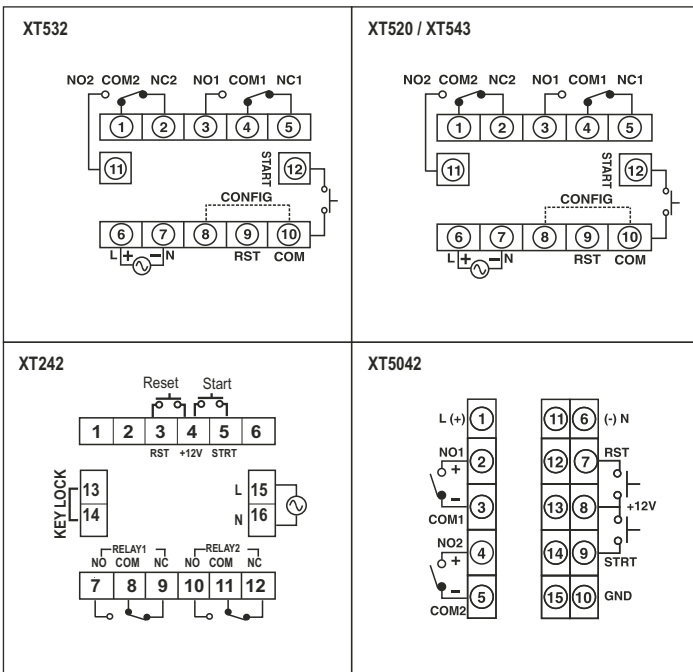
XT532

NO2 COM2 NC2 NO1 COM1 NC1

1 2 3 4 5

11

START 12

CONFIG

6 7 8 9 10

L + − N RST COM

XT520 / XT543

NO2 COM2 NC2 NO1 COM1 NC1

1 2 3 4 5

11

START 12

CONFIG

6 7 8 9 10

L + − N RST COM

XT242

Reset Start

1 2 3 4 5 6

RST +12V STRT

KEY LOCK 13 14

L 15 N 16

RELAY1 RELAY2

NO COM NC NO COM NC

7 8 9 10 11 12

XT5042

L (+) 1

NO1 + 2

− 3

COM1

NO2 + 4

− 5

COM2

11 6 (-) N

12 7 RST

13 8 +12V

14 9 STRT

15 10 GND